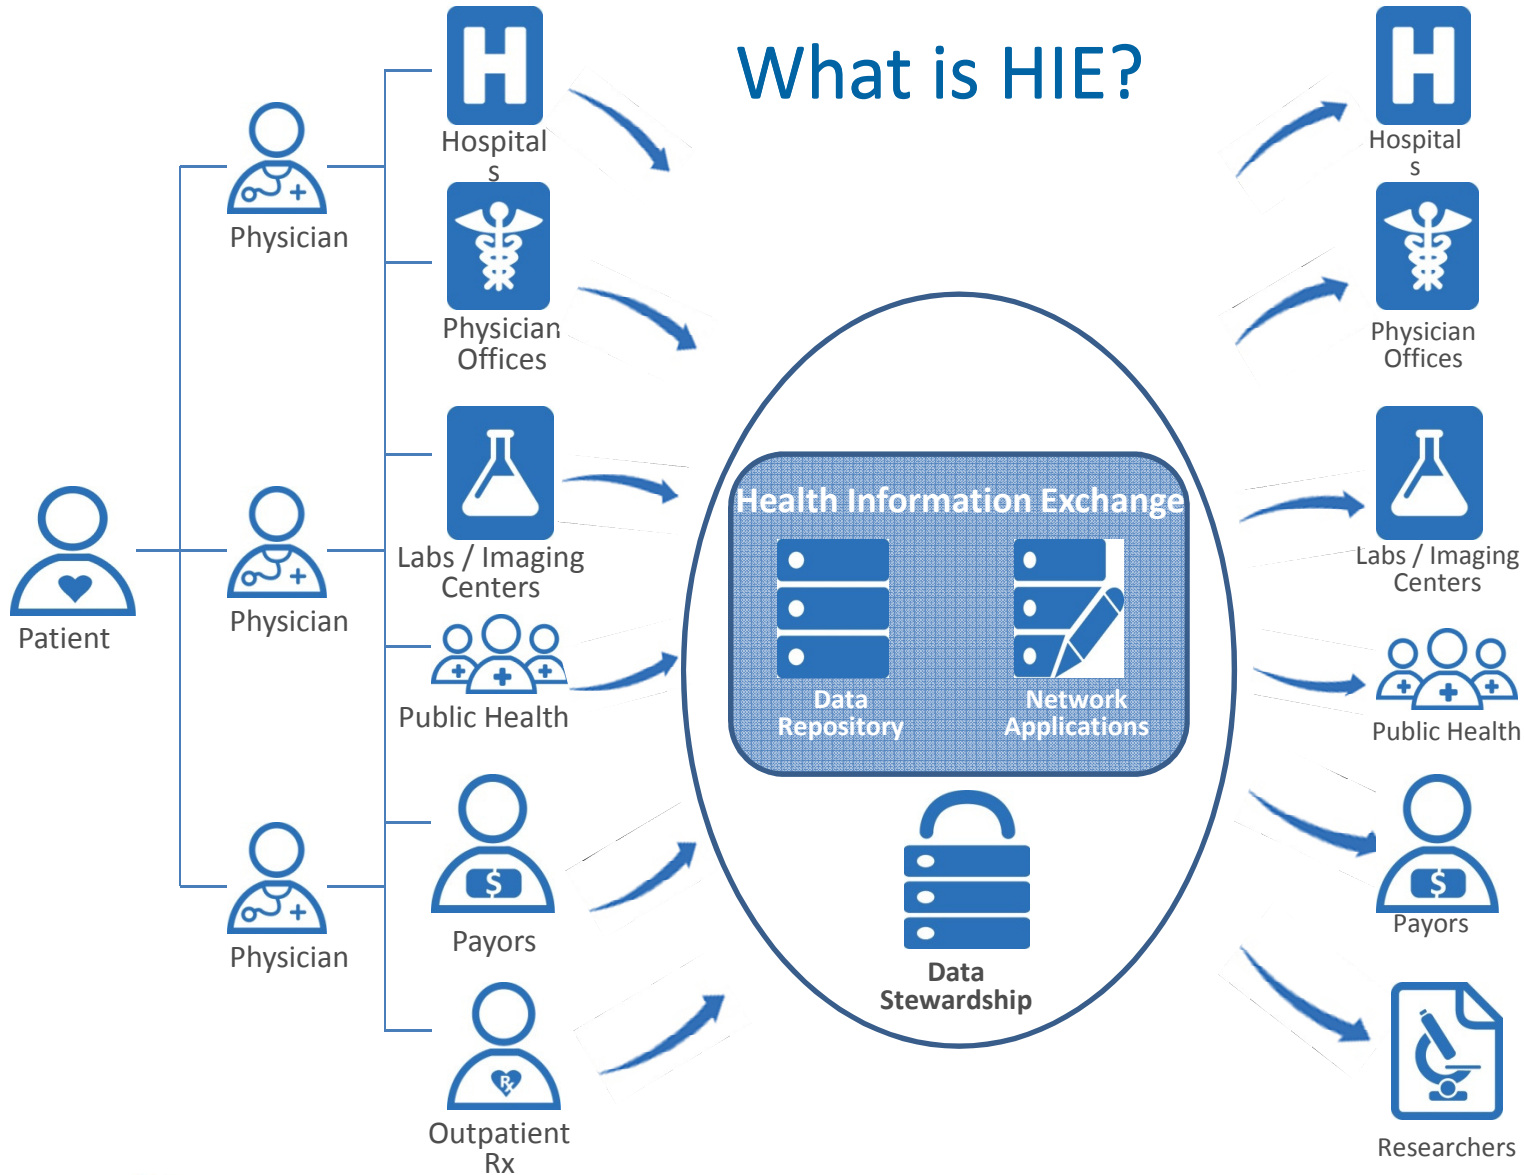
What is HIE?

Patient

Physician

Physician

Physician

Hospitals

Physician Offices

Labs / Imaging Centers

Public Health

Payors

Outpatient Rx

Health Information Exchange

Data Repository

Network Applications

Data Stewardship

Hospitals

Physician Offices

Labs / Imaging Centers

Public Health

Payors

Researchers